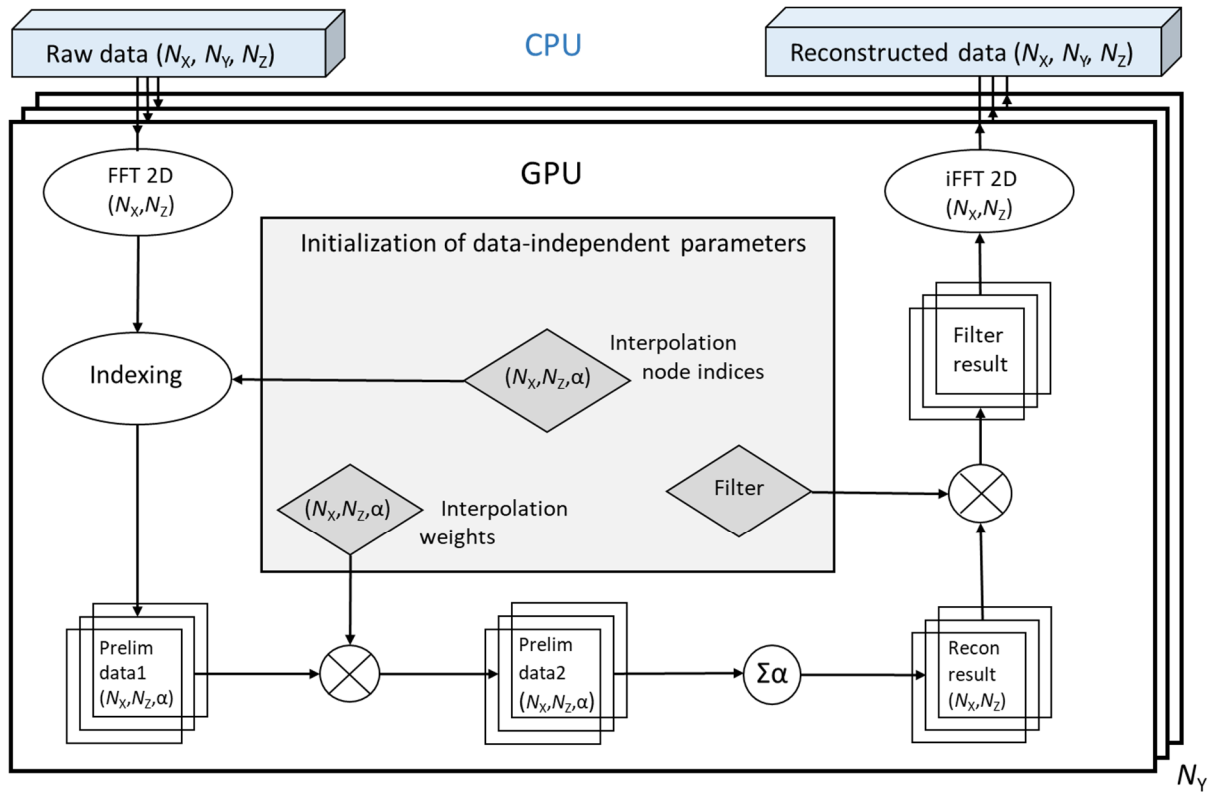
Raw data ($N_X$, $N_Y$, $N_Z$)

CPU

Reconstructed data ($N_X$, $N_Y$, $N_Z$)

GPU

FFT 2D ($N_X$,$N_Z$)

iFFT 2D ($N_X$,$N_Z$)

Initialization of data-independent parameters

Indexing

($N_X$,$N_Z$,α)

Interpolation node indices

Filter result

($N_X$,$N_Z$,α)

Interpolation weights

Filter

Prelim data1 ($N_X$,$N_Z$,α)

Prelim data2 ($N_X$,$N_Z$,α)

Σα

Recon result ($N_X$,$N_Z$)

$N_Y$